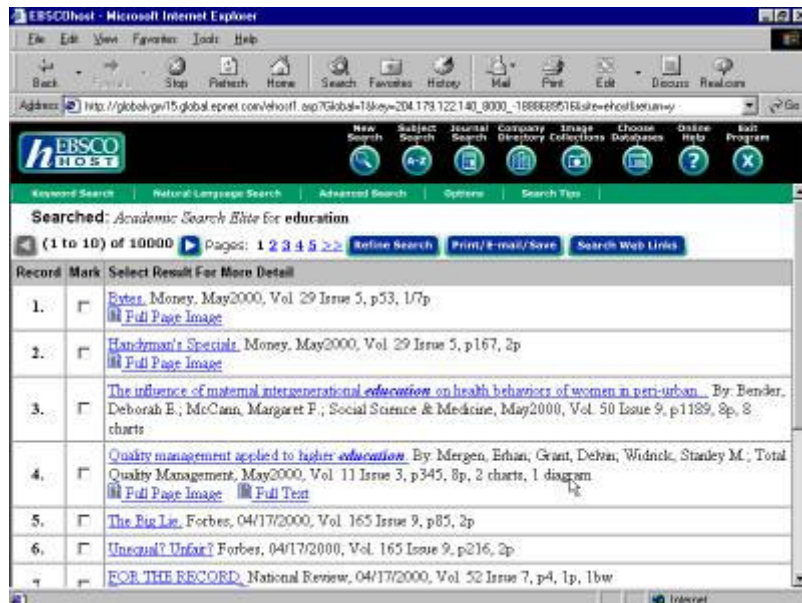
EBSCOhost - Microsoft Internet Explorer

File Edit View Favorites Tools Help

Back Forward Stop Refresh Home Search Favorites History Mail Print Edit Discuss RealJukebox

Address http://globalvgw15.global.epnet.com/ehost/l.asp?Global=1&key=204.179.122.140_8000_-1888689516&site=ehost&return=y Go

EBSCO HOST

New Search Subject Search Journal Search Company Directory Image Collections Choose Databases Online Help Exit Program

Keyword Search | Natural Language Search | Advanced Search | Options | Search Tips

Searched: Academic Search Elite for education

(1 to 10) of 10000 Pages: 1 2 3 4 5 >> Refine Search Print/E-mail/Save Search Web Links

| Record | Mark | Select Result For More Detail |
|---|---|---|
| 1. | | Bytes. Money, May2000, Vol. 29 Issue 5, p53, 1/7p Full Page Image |
| 2. | | Handyman's Specials. Money, May2000, Vol. 29 Issue 5, p167, 2p Full Page Image |
| 3. | | The influence of maternal intergenerational education on health behaviors of women in peri-urban... By: Bender, Deborah E.; McCann, Margaret F.; Social Science & Medicine, May2000, Vol. 50 Issue 9, p1189, 8p, 8 charts |
| 4. | | Quality management applied to higher education. By: Mergen, Erhan; Grant, Delvin; Widrick, Stanley M.; Total Quality Management, May2000, Vol. 11 Issue 3, p345, 8p, 2 charts, 1 diagram Full Page Image Full Text |
| 5. | | The Big Lie. Forbes, 04/17/2000, Vol. 165 Issue 9, p85, 2p |
| 6. | | Unequal? Unfair? Forbes, 04/17/2000, Vol. 165 Issue 9, p216, 2p |
| 7. | | FOR THE RECORD. National Review, 04/17/2000, Vol. 52 Issue 7, p4, 1p, 1bw |

Internet